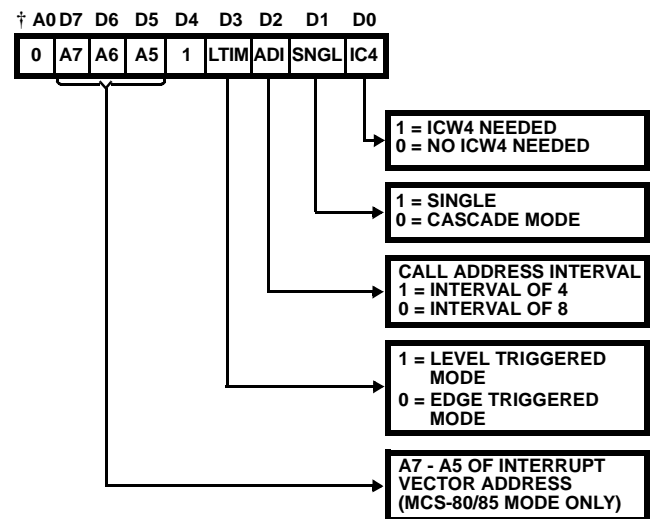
† A0 D7 D6 D5 D4 D3 D2 D1 D0

| 0 | A7 | A6 | A5 | 1 | LTIM | ADI | SNGL | IC4 |
|---|---|---|---|---|---|---|---|---|

1 = ICW4 NEEDED
0 = NO ICW4 NEEDED

1 = SINGLE
0 = CASCADE MODE

CALL ADDRESS INTERVAL
1 = INTERVAL OF 4
0 = INTERVAL OF 8

1 = LEVEL TRIGGERED MODE
0 = EDGE TRIGGERED MODE

A7 - A5 OF INTERRUPT VECTOR ADDRESS (MCS-80/85 MODE ONLY)